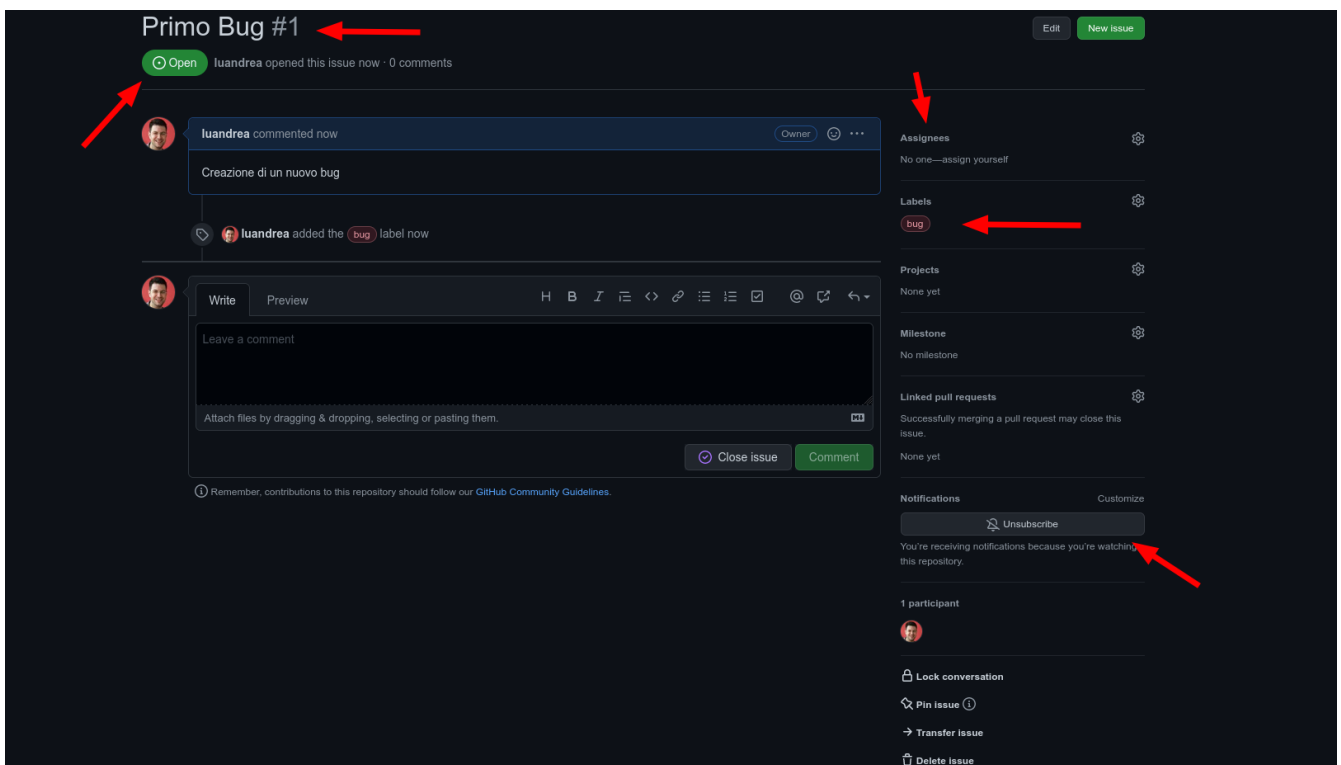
Primo Bug #1

Edit New issue

Open luandrea opened this issue now · 0 comments

luandrea commented now Owner

Creazione di un nuovo bug

luandrea added the bug label now

Write Preview

H B I

Leave a comment

Attach files by dragging & dropping, selecting or pasting them.

Close issue Comment

Remember, contributions to this repository should follow our GitHub Community Guidelines.

Assignees
No one—assign yourself

Labels
bug

Projects
None yet

Milestone
No milestone

Linked pull requests
Successfully merging a pull request may close this issue.
None yet

Notifications Customize
Unsubscribe
You're receiving notifications because you're watching this repository.

1 participant

Lock conversation
Pin issue
Transfer issue
Delete issue